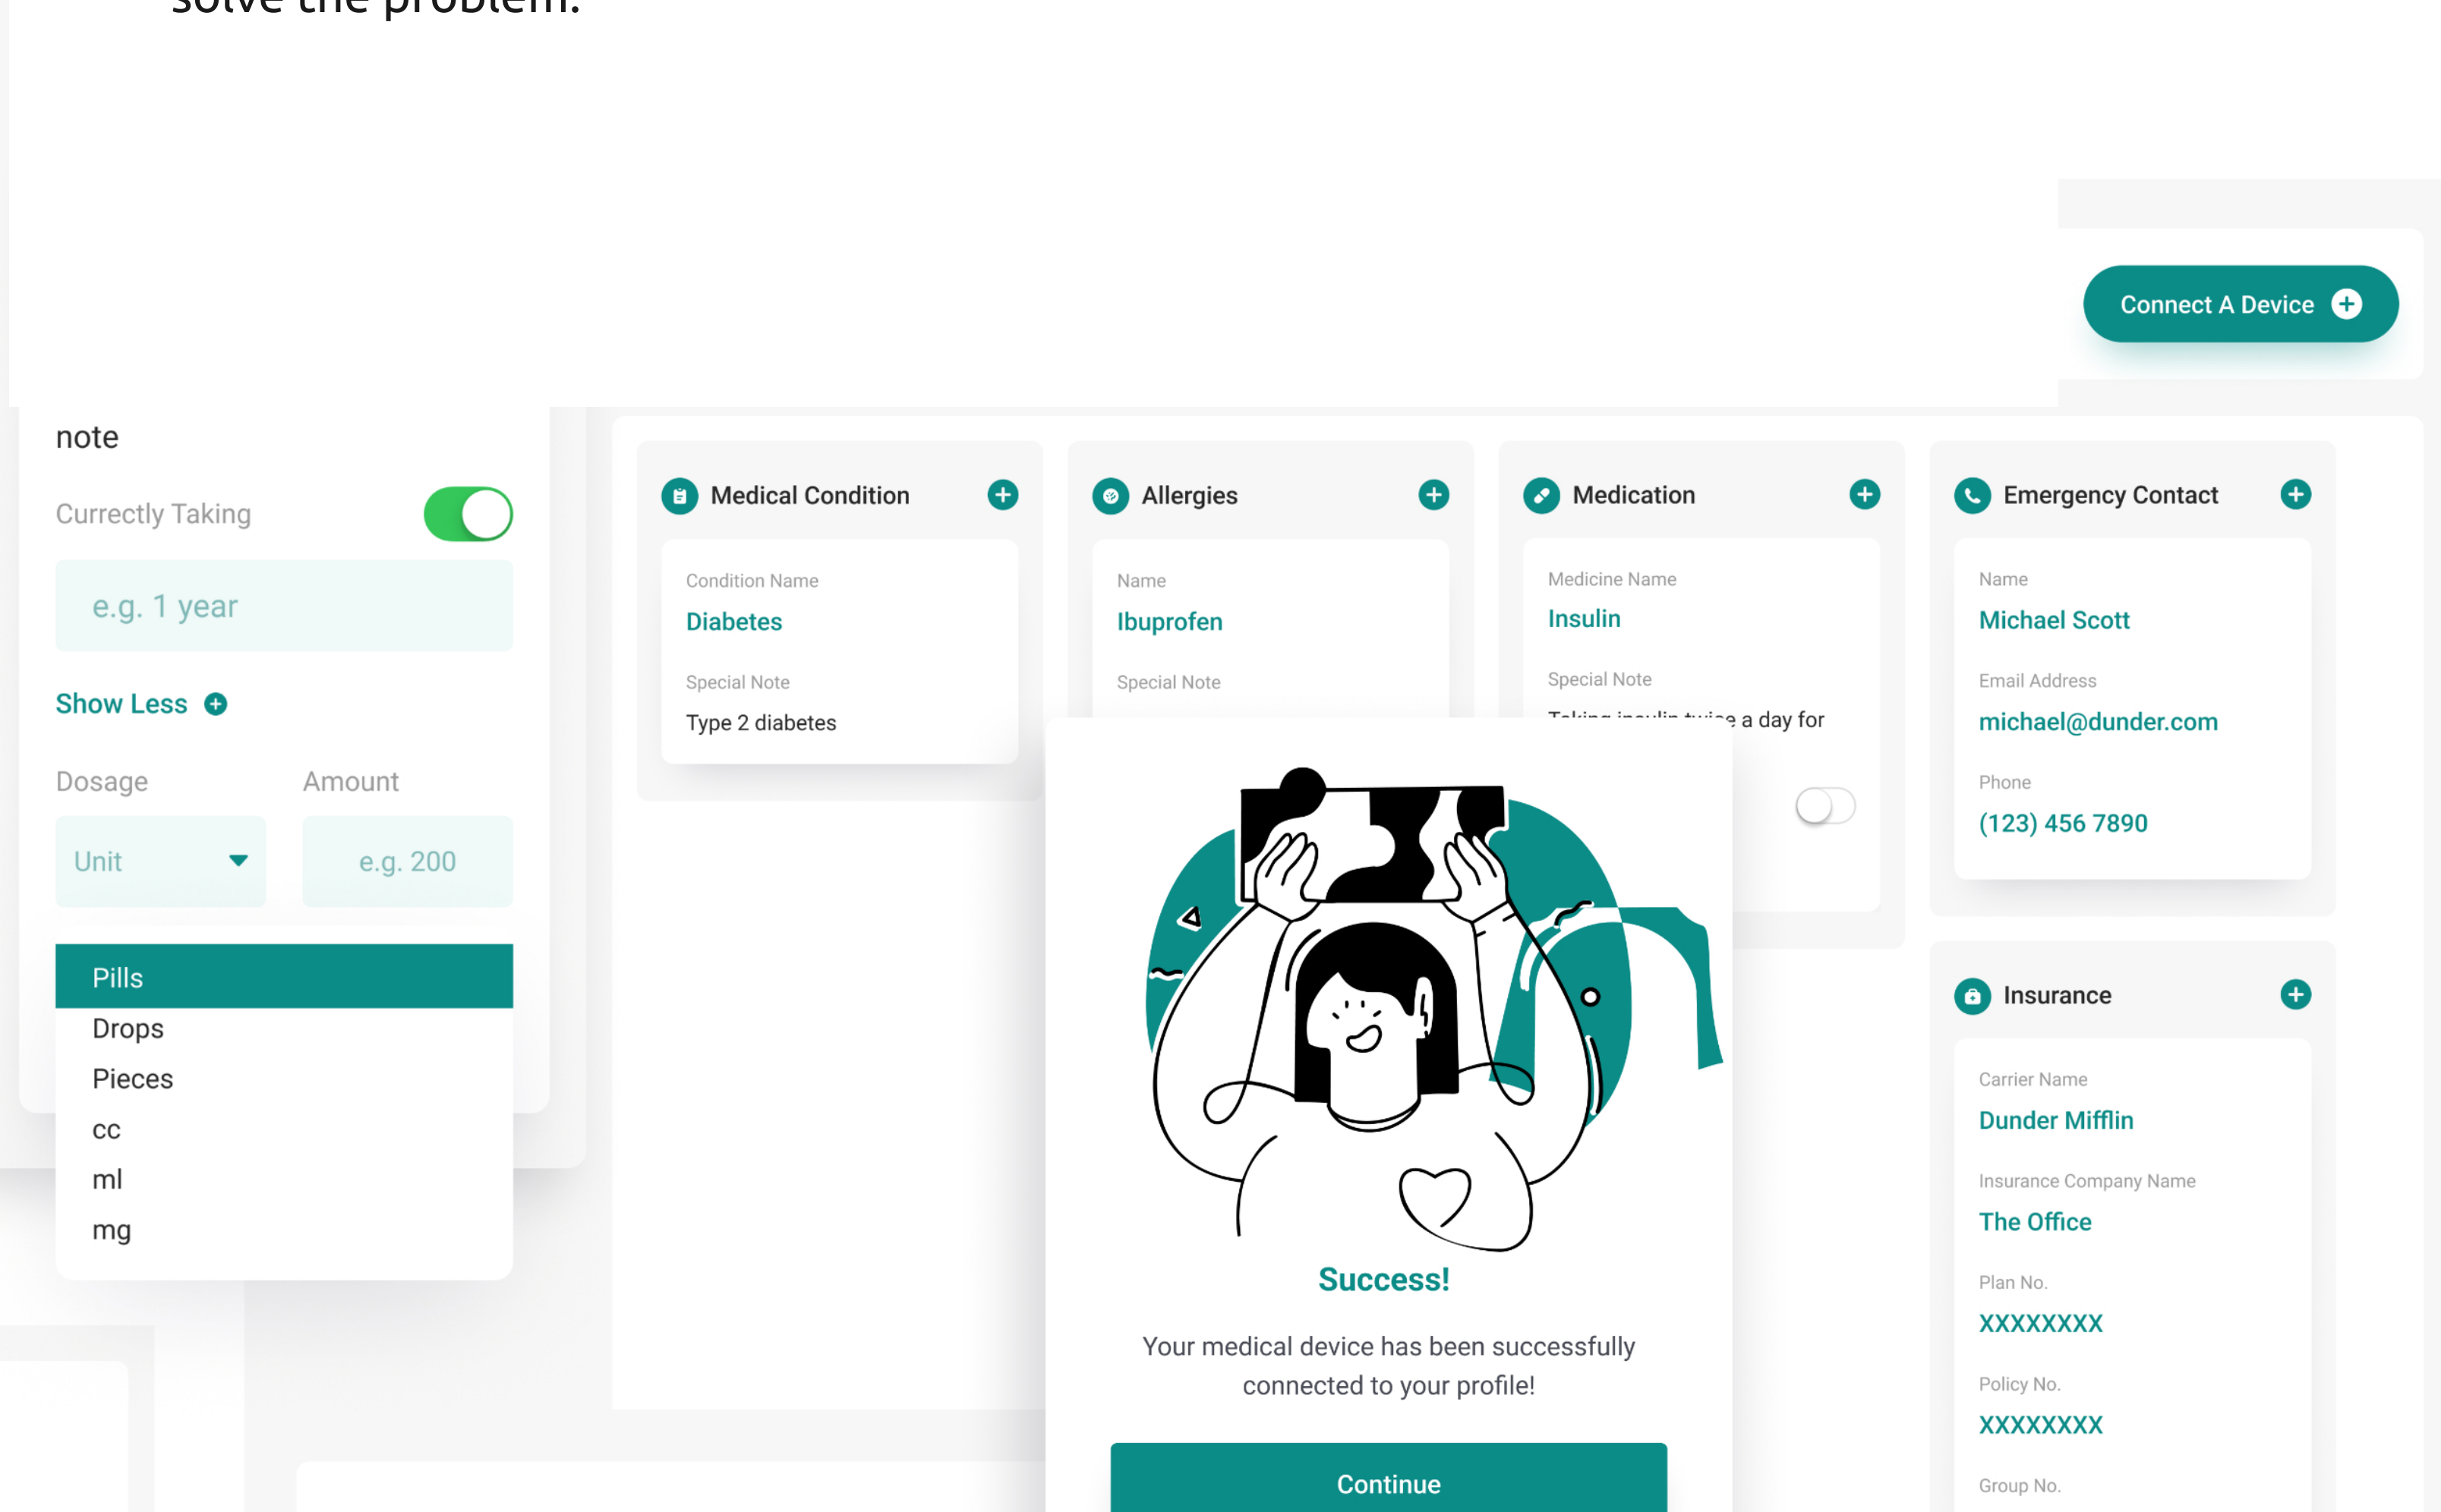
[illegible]

Connect A Device

note

Currectly Taking

e.g. 1 year

Show Less

Dosage

Amount

Unit

e.g. 200

Pills
Drops
Pieces
cc
ml
mg

Medical Condition

Condition Name
Diabetes

Special Note
Type 2 diabetes

Allergies

Name
Ibuprofen

Special Note

Medication

Medicine Name
Insulin

Special Note
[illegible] a day for

Emergency Contact

Name
Michael Scott

Email Address
michael@dunder.com

Phone
(123) 456 7890

Insurance

Carrier Name
Dunder Mifflin

Insurance Company Name
The Office

Plan No.
XXXXXXXX

Policy No.
XXXXXXXX

Group No.

Success!

Your medical device has been successfully connected to your profile!

Continue